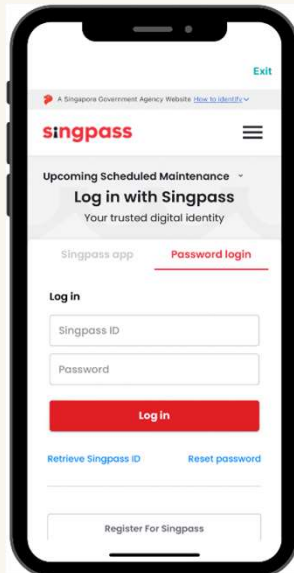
Exit

A Singapore Government Agency Website How to identify

singpass

Upcoming Scheduled Maintenance

Log in with Singpass

Your trusted digital identity

Singpass app

Password login

Log in

Singpass ID

Password

Log in

Retrieve Singpass ID

Reset password

Register For Singpass